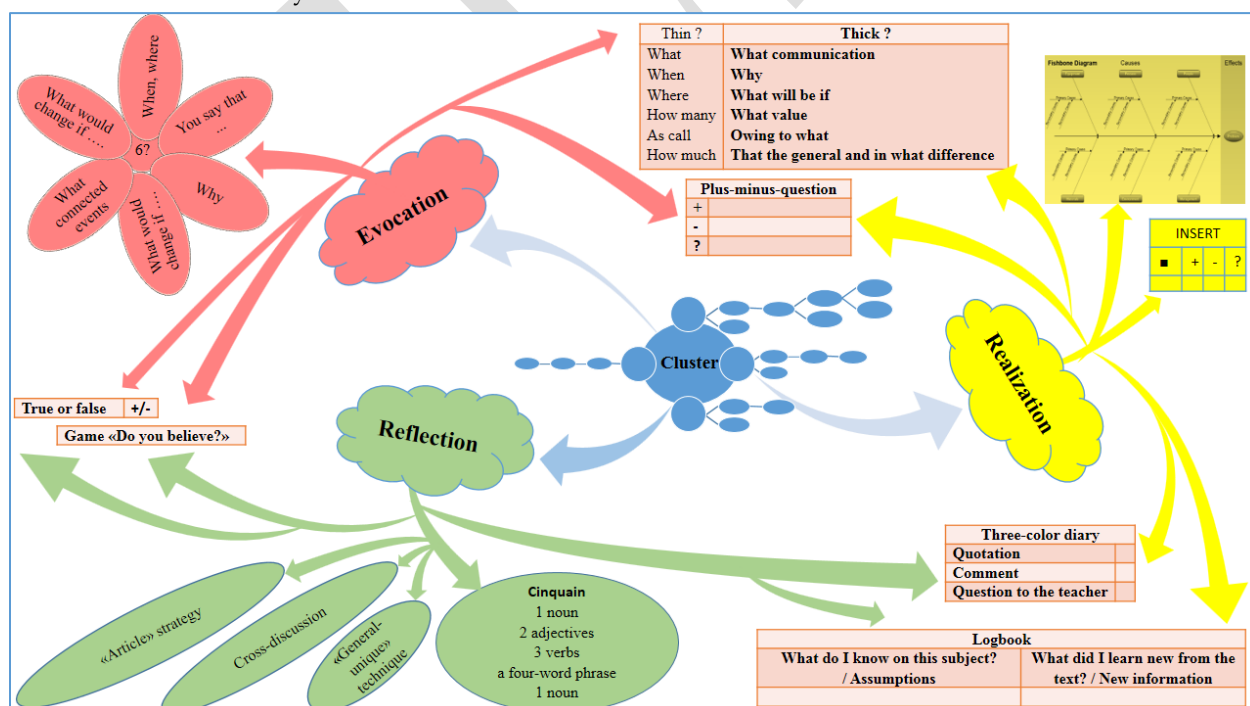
When, where

You say that …

Why

What would change if …

What connected events

What would change if ….

6?

Evocation

| Thin ? | Thick ? |
|---|---|
| What | What communication |
| When | Why |
| Where | What will be if |
| How many | What value |
| As call | Owing to what |
| How much | That the general and in what difference |

Fishbone Diagram Causes Effects

Plus-minus-question

| + | |
|---|---|
| - | |
| ? | |

INSERT

| ■ | + | - | ? |
|---|---|---|---|
| | | | |

Cluster

Realization

| True or false | +/- |
|---|---|

Game «Do you believe?»

Reflection

Three-color diary

| Quotation | |
|---|---|
| Comment | |
| Question to the teacher | |

«Article» strategy

Cross-discussion

«General-unique» technique

Cinquain
1 noun
2 adjectives
3 verbs
a four-word phrase
1 noun

Logbook

| What do I know on this subject? / Assumptions | What did I learn new from the text? / New information |
|---|---|
| | |